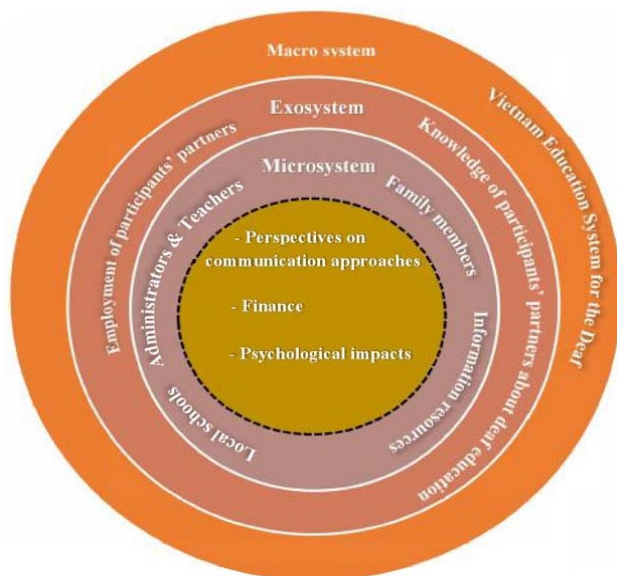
Macro system

Vietnam Education System for the Deaf

Exosystem

Employment of participants' partners

Knowledge of participants' partners about deaf education

Microsystem

Administrators & Teachers

Family members

Information resources

Local schools

- Perspectives on communication approaches

- Finance

- Psychological impacts